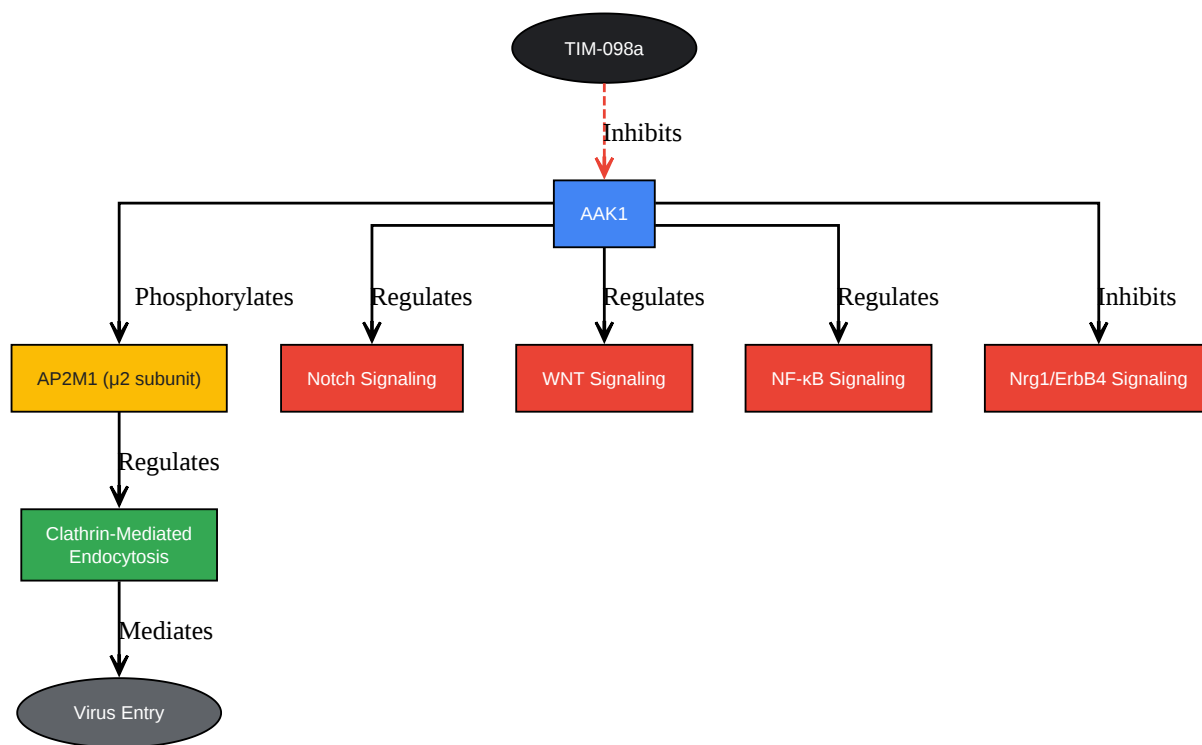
TIM-098a

Inhibits

AAK1

Phosphorylates

Regulates

Regulates

Regulates

Inhibits

AP2M1 (μ2 subunit)

Notch Signaling

WNT Signaling

NF-κB Signaling

Nrg1/ErbB4 Signaling

Regulates

Clathrin-Mediated Endocytosis

Mediates

Virus Entry